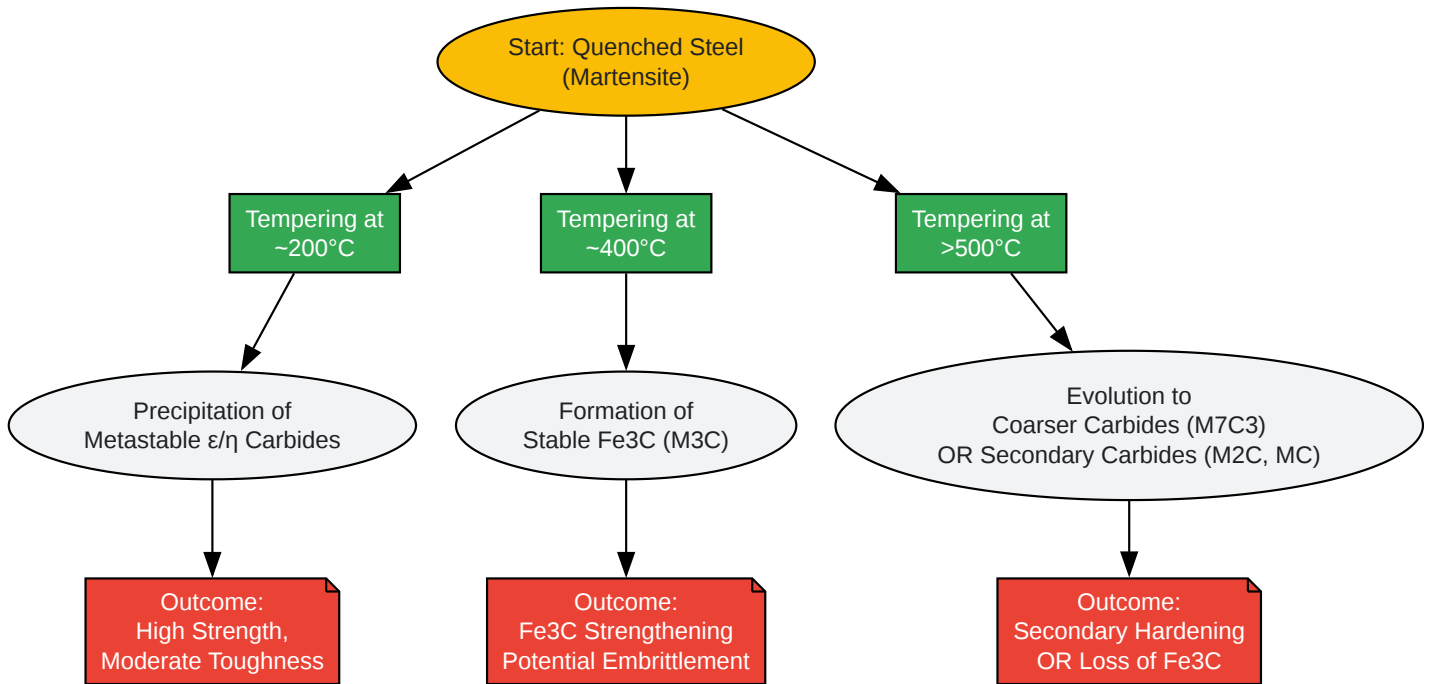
Start: Quenched Steel
(Martensite)

Tempering at
~200°C

Tempering at
~400°C

Tempering at
>500°C

Precipitation of
Metastable ε/η Carbides

Formation of
Stable Fe3C (M3C)

Evolution to
Coarser Carbides (M7C3)
OR Secondary Carbides (M2C, MC)

Outcome:
High Strength,
Moderate Toughness

Outcome:
Fe3C Strengthening
Potential Embrittlement

Outcome:
Secondary Hardening
OR Loss of Fe3C